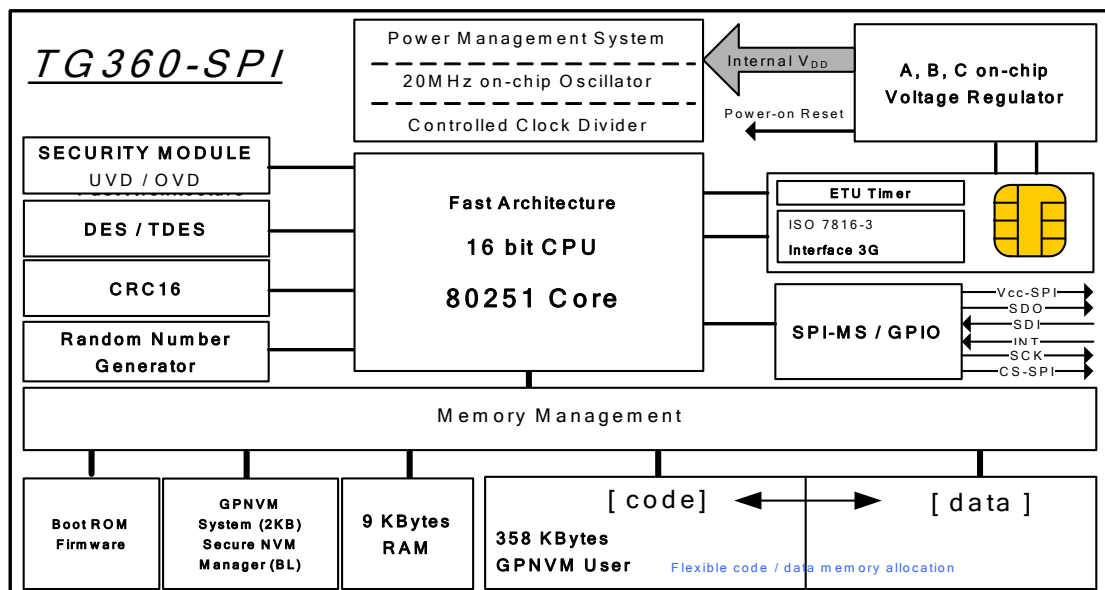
TG360-SPI

Power Management System

20MHz on-chip Oscillator

Controlled Clock Divider

Internal $V_{DD}$

Power-on Reset

A, B, C on-chip Voltage Regulator

SECURITY MODULE
UVD / OVD

DES / TDES

CRC16

Random Number Generator

Fast Architecture

16 bit CPU

80251 Core

ETU Timer

ISO 7816-3
Interface 3G

SPI-MS / GPIO

Vcc-SPI
SDO
SDI
INT
SCK
CS-SPI

Memory Management

Boot ROM Firmware

GPNVM System (2KB) Secure NVM Manager (BL)

9 KBytes RAM

[ code ]

[ data ]

358 KBytes GPNVM User

Flexible code / data memory allocation